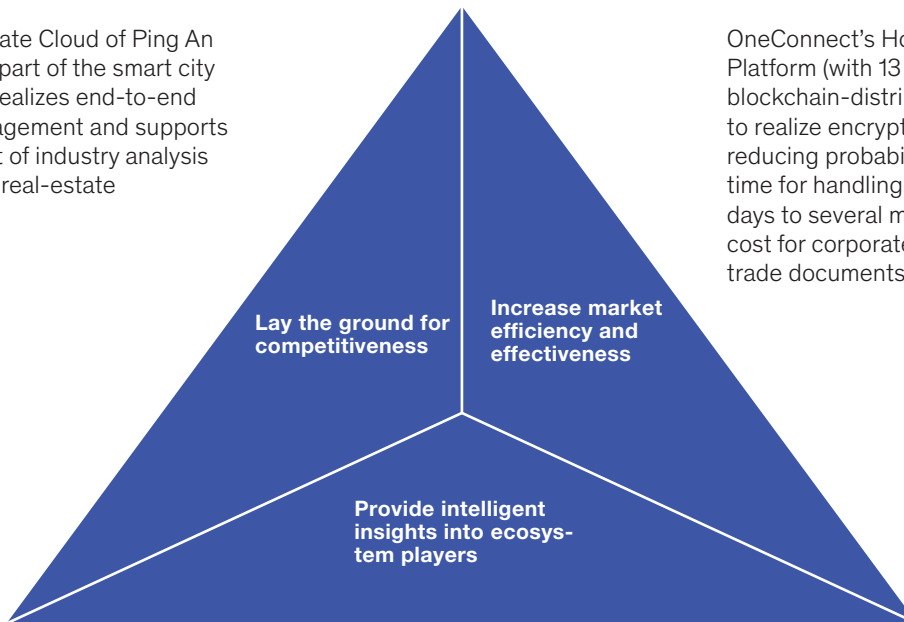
ate Cloud of Ping An part of the smart city ealizes end-to-end agement and supports t of industry analysis real-estate

OneConnect's Ho Platform (with 13 blockchain-distri to realize encrypt reducing probabi time for handling days to several m cost for corporate trade documents

Lay the ground for competitiveness

Increase market efficiency and effectiveness

Provide intelligent insights into ecosystem players